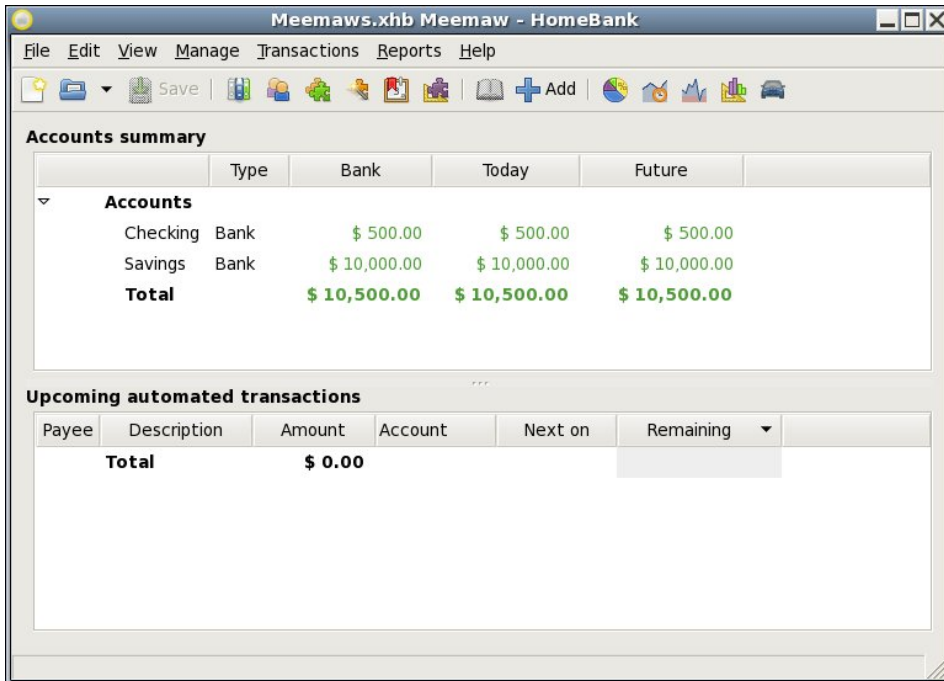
Meemaws.xhb Meemaw - HomeBank

File Edit View Manage Transactions Reports Help

Save Add

Accounts summary

| | Type | Bank | Today | Future |
|---|---|---|---|---|
| Accounts | | | | |
| Checking | Bank | \$ 500.00 | \$ 500.00 | \$ 500.00 |
| Savings | Bank | \$ 10,000.00 | \$ 10,000.00 | \$ 10,000.00 |
| Total | | \$ 10,500.00 | \$ 10,500.00 | \$ 10,500.00 |

Upcoming automated transactions

| Payee | Description | Amount | Account | Next on | Remaining |
|---|---|---|---|---|---|
| | Total | \$ 0.00 | | | |